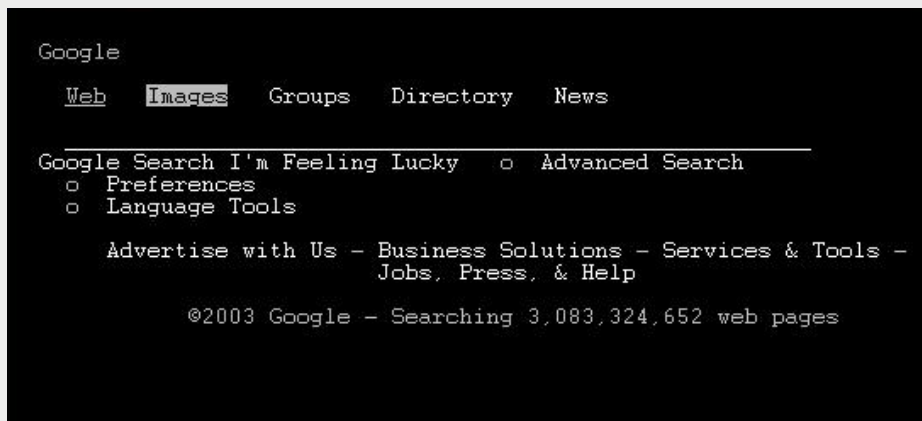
Google

Web Images Groups Directory News

Google Search I'm Feeling Lucky o Advanced Search
o Preferences
o Language Tools

Advertise with Us - Business Solutions - Services & Tools - Jobs, Press, & Help

©2003 Google - Searching 3,083,324,652 web pages